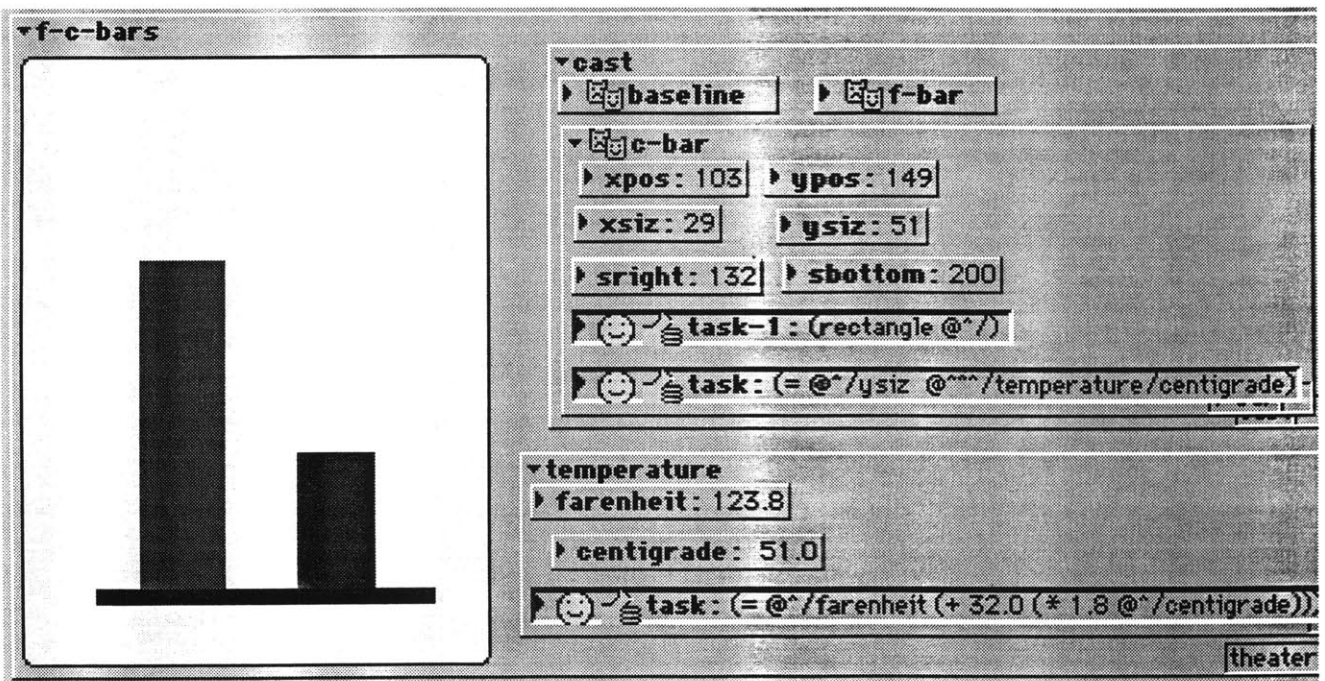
▾f-c-bars

▾cast
▸ baseline ▸ f-bar

▾ c-bar
▸ xpos: 103 ▸ ypos: 149
▸ xsiz: 29 ▸ ysiz: 51
▸ sright: 132 ▸ sbottom: 200
▸ task-1: (rectangle @^7)
▸ task: (= @^/ysiz @^^^/temperature/centigrade)

▾temperature
▸ farenheit: 123.8
▸ centigrade: 51.0
▸ task: (= @^/farenheit (+ 32.0 (* 1.8 @^/centigrade))

theater